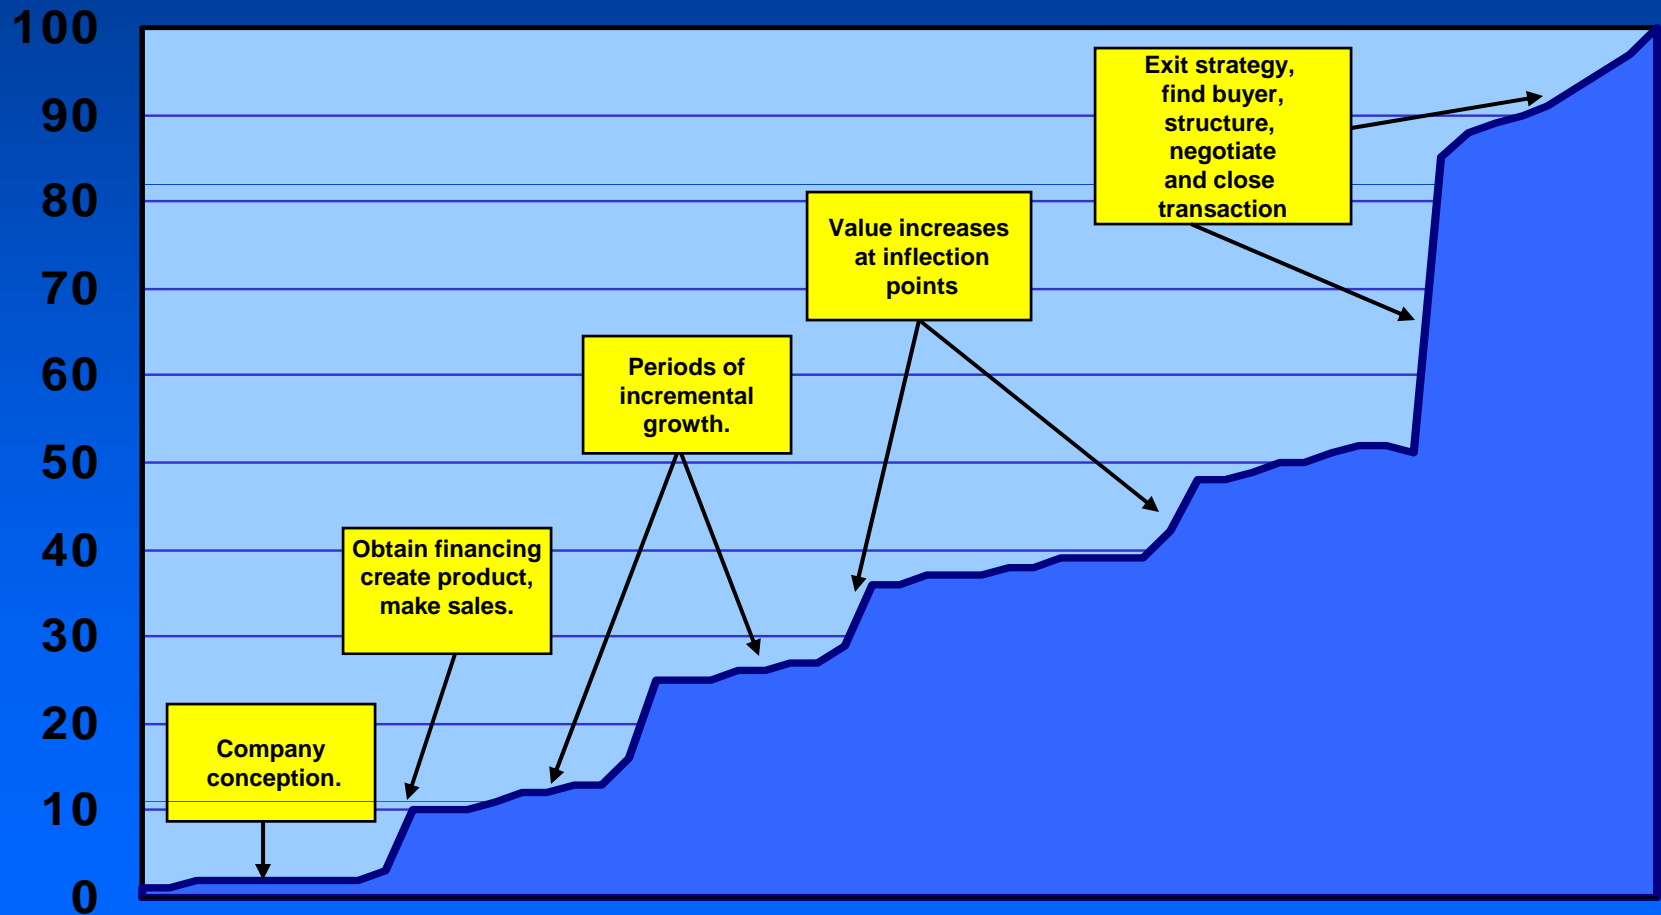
100
90
80
70
60
50
40
30
20
10
0

Exit strategy, find buyer, structure, negotiate and close transaction

Value increases at inflection points

Periods of incremental growth.

Obtain financing create product, make sales.

Company conception.